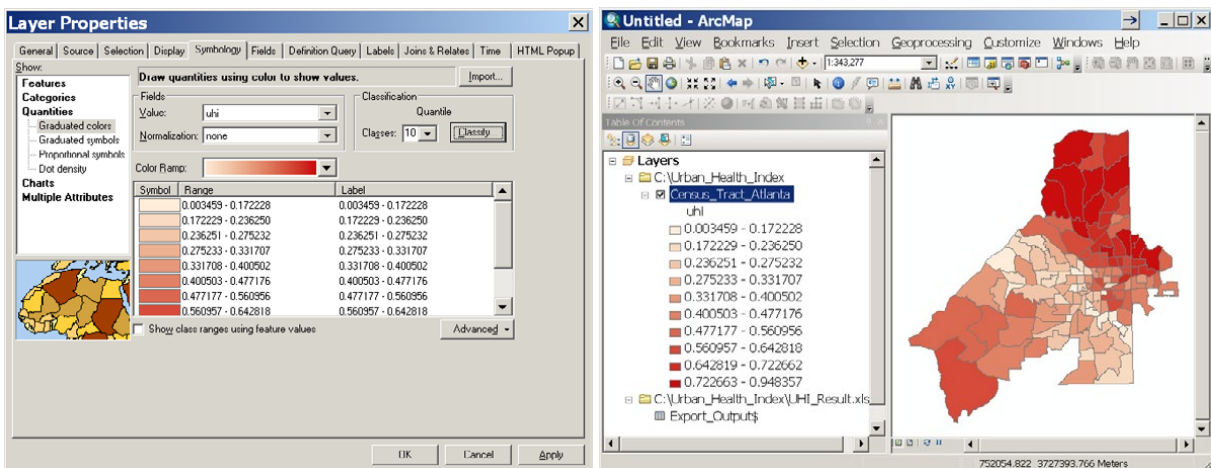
Layer Properties

General | Source | Selection | Display | Symbology | Fields | Definition Query | Labels | Joins & Relates | Time | HTML Popup

Show:
Features
Categories
Quantities
Graduated colors
Graduated symbols
Proportional symbols
Dot density
Charts
Multiple Attributes

Draw quantities using color to show values.
Import...

Fields
Value: uhi
Normalization: none

Classification
Quantile
Classes: 10
Classify...

Color Ramp:

| Symbol | Range | Label |
|---|---|---|
| | 0.003459 - 0.172228 | 0.003459 - 0.172228 |
| | 0.172229 - 0.236250 | 0.172229 - 0.236250 |
| | 0.236251 - 0.275232 | 0.236251 - 0.275232 |
| | 0.275233 - 0.331707 | 0.275233 - 0.331707 |
| | 0.331708 - 0.400502 | 0.331708 - 0.400502 |
| | 0.400503 - 0.477176 | 0.400503 - 0.477176 |
| | 0.477177 - 0.560956 | 0.477177 - 0.560956 |
| | 0.560957 - 0.642818 | 0.560957 - 0.642818 |

Show class ranges using feature values
Advanced

OK Cancel Apply

Untitled - ArcMap

File Edit View Bookmarks Insert Selection Geoprocessing Customize Windows Help

1:343,277

Table Of Contents

Layers
C:\Urban_Health_Index
Census_Tract_Atlanta
uhi
0.003459 - 0.172228
0.172229 - 0.236250
0.236251 - 0.275232
0.275233 - 0.331707
0.331708 - 0.400502
0.400503 - 0.477176
0.477177 - 0.560956
0.560957 - 0.642818
0.642819 - 0.722662
0.722663 - 0.948357
C:\Urban_Health_Index\UHI_Result.xls
Export_Output$

752054.822 3727393.766 Meters